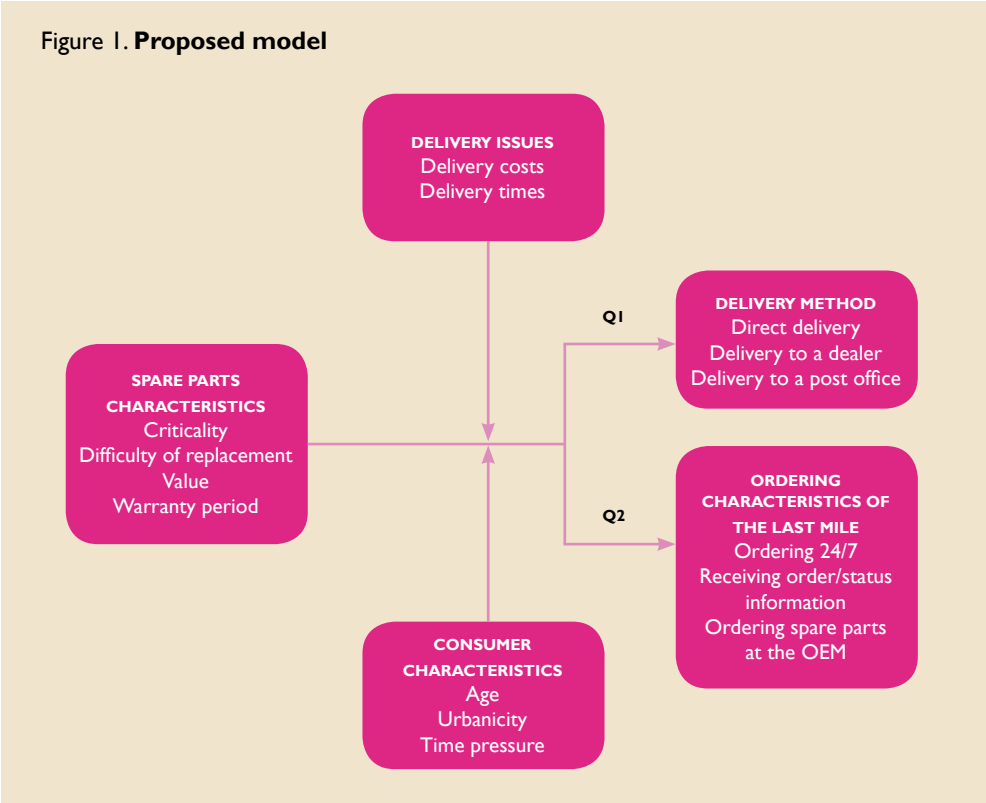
Figure 1. **Proposed model**

DELIVERY ISSUES
Delivery costs
Delivery times

SPARE PARTS CHARACTERISTICS
Criticality
Difficulty of replacement
Value
Warranty period

Q1

DELIVERY METHOD
Direct delivery
Delivery to a dealer
Delivery to a post office

Q2

ORDERING CHARACTERISTICS OF THE LAST MILE
Ordering 24/7
Receiving order/status information
Ordering spare parts at the OEM

CONSUMER CHARACTERISTICS
Age
Urbanicity
Time pressure